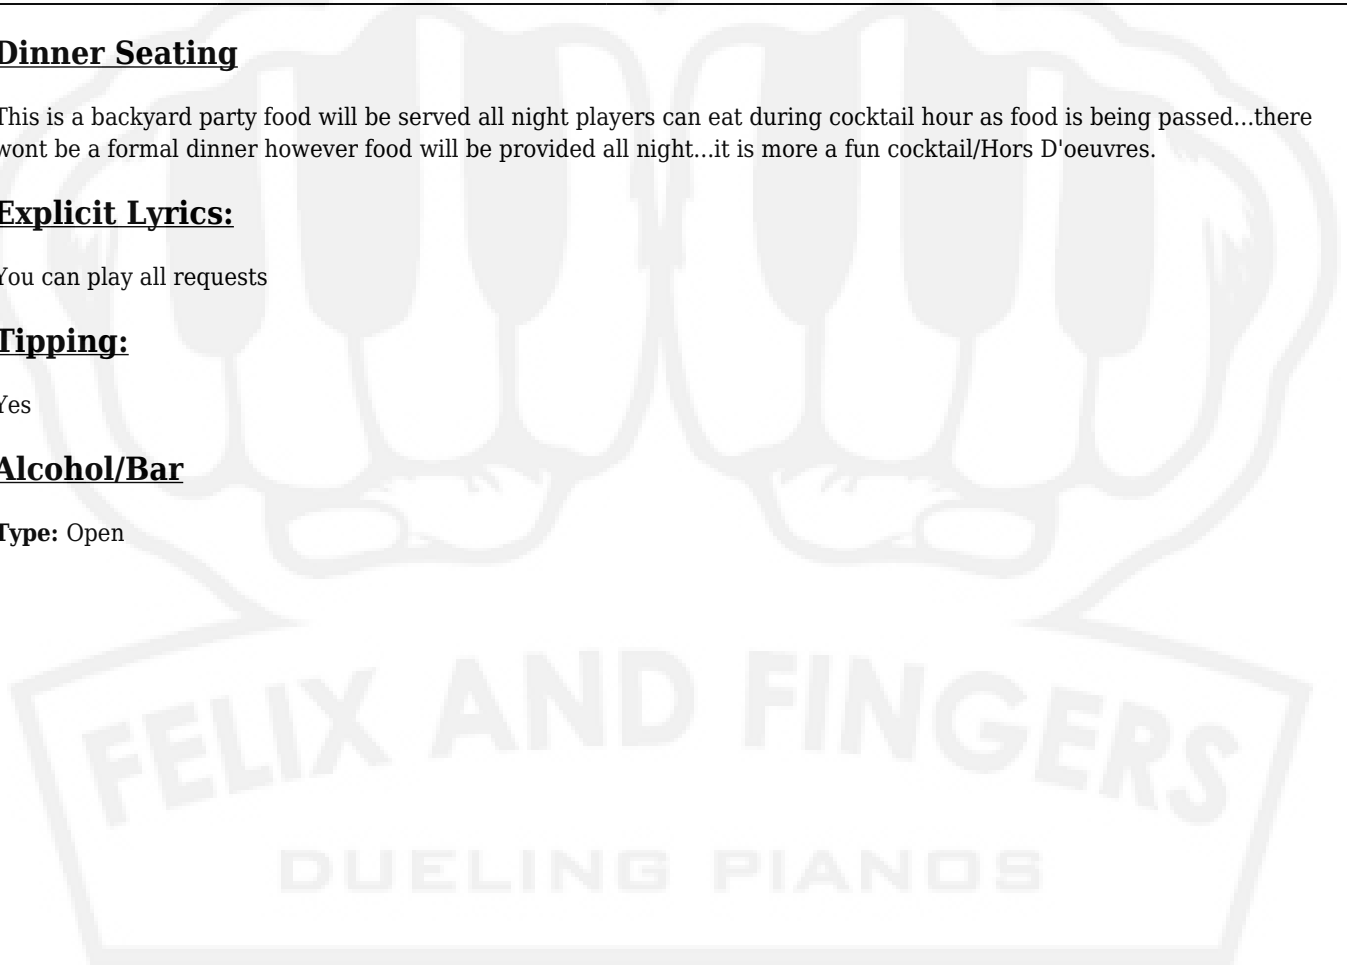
Dinner Seating

This is a backyard party food will be served all night players can eat during cocktail hour as food is being passed...there wont be a formal dinner however food will be provided all night...it is more a fun cocktail/Hors D'oeuvres.

Explicit Lyrics:

You can play all requests

Tipping:

Yes

Alcohol/Bar

Type: Open

FELIX AND FINGERS

DUELING PIANOS